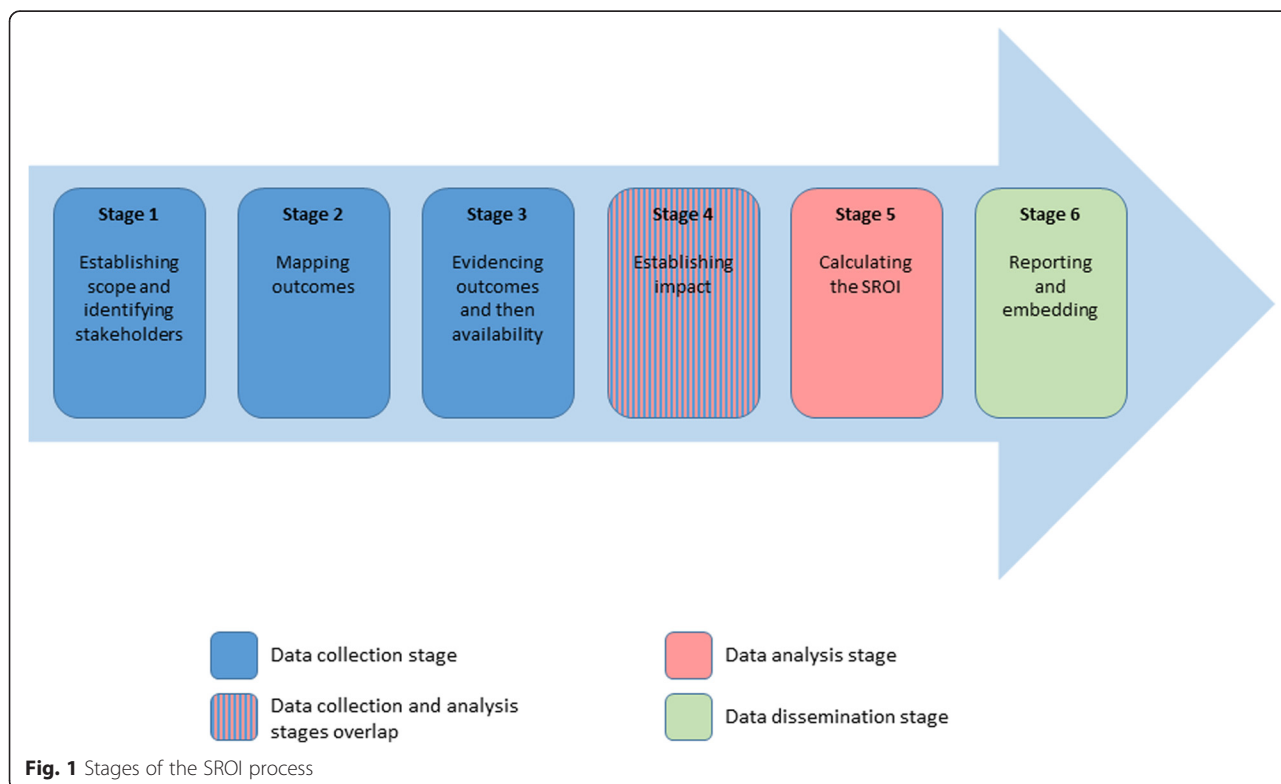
Stage 1

Establishing scope and identifying stakeholders

Stage 2

Mapping outcomes

Stage 3

Evidencing outcomes and then availability

Stage 4

Establishing impact

Stage 5

Calculating the SROI

Stage 6

Reporting and embedding

Data collection stage

Data analysis stage

Data collection and analysis stages overlap

Data dissemination stage

**Fig. 1** Stages of the SROI process